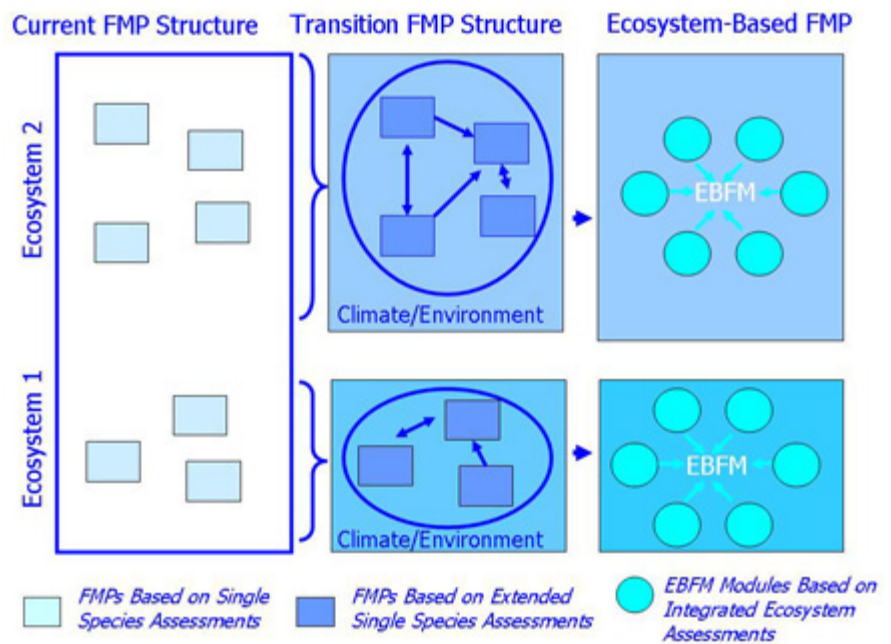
Current FMP Structure

Transition FMP Structure

Ecosystem-Based FMP

Ecosystem 2

Climate/Environment

EBFM

Ecosystem 1

Climate/Environment

EBFM

FMPs Based on Single Species Assessments

FMPs Based on Extended Single Species Assessments

EBFM Modules Based on Integrated Ecosystem Assessments